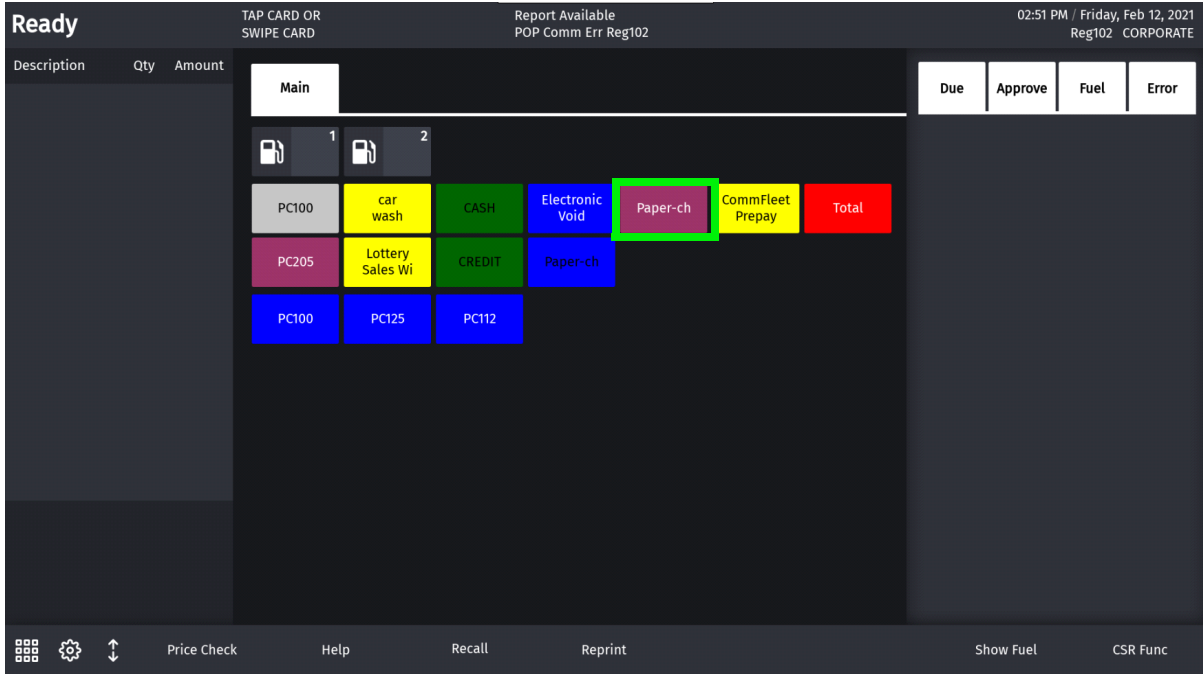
Ready

TAP CARD OR SWIPE CARD

Report Available
POP Comm Err Reg102

02:51 PM / Friday, Feb 12, 2021
Reg102 CORPORATE

Description Qty Amount

Main

1

2

PC100
car wash
CASH
Electronic Void
Paper-ch
CommFleet Prepay
Total

PC205
Lottery Sales Wi
CREDIT
Paper-ch

PC100
PC125
PC112

Due
Approve
Fuel
Error

Price Check
Help
Recall
Reprint
Show Fuel
CSR Func